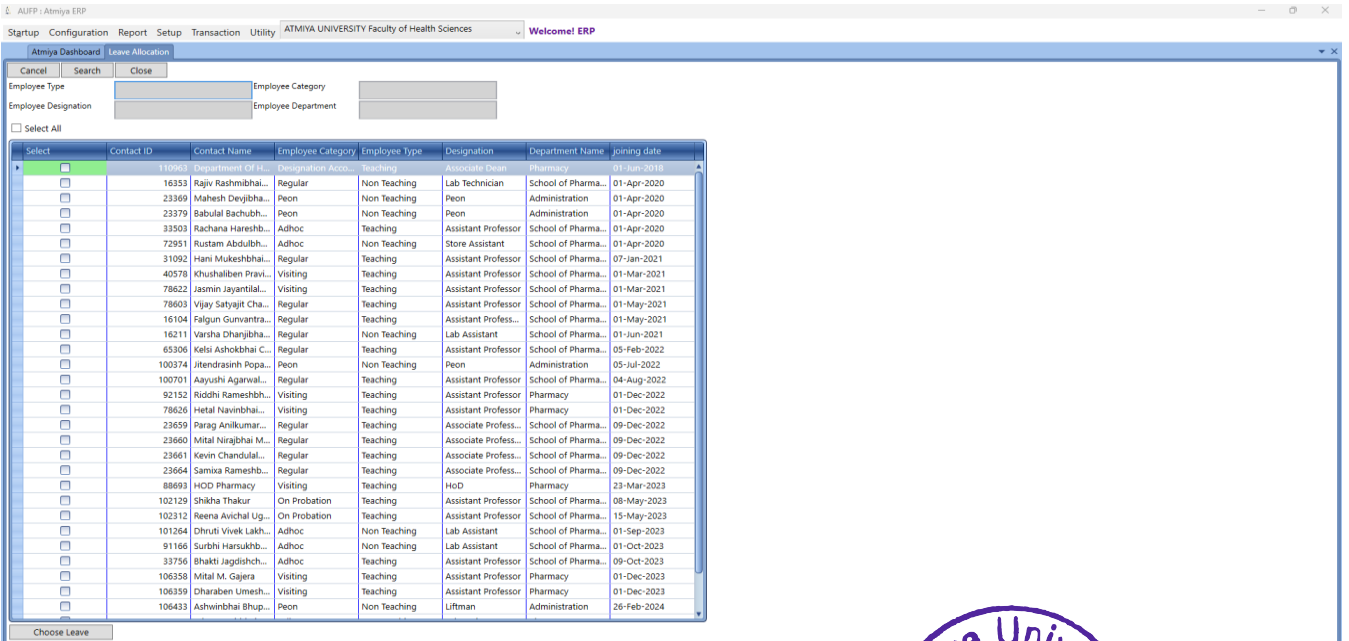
AUFP : Atmiya ERP

Startup Configuration Report Setup Transaction Utility ATMIYA UNIVERSITY Faculty of Health Sciences Welcome! ERP

Atmiya Dashboard Leave Allocation

Cancel Search Close

Employee Type
Employee Category
Employee Designation
Employee Department

Select All

| Select | Contact ID | Contact Name | Employee Category | Employee Type | Designation | Department Name | joining date |
|---|---|---|---|---|---|---|---|
| | 110963 | Department Of H... | Designation Acco... | Teaching | Associate Dean | Pharmacy | 01-Jun-2018 |
| | 16353 | Rajiv Rashmibhai... | Regular | Non Teaching | Lab Technician | School of Pharma... | 01-Apr-2020 |
| | 23369 | Mahesh Devjibha... | Peon | Non Teaching | Peon | Administration | 01-Apr-2020 |
| | 23379 | Babulal Bachubh... | Peon | Non Teaching | Peon | Administration | 01-Apr-2020 |
| | 33503 | Rachana Hareshb... | Adhoc | Teaching | Assistant Professor | School of Pharma... | 01-Apr-2020 |
| | 72951 | Rustam Abdulbh... | Adhoc | Non Teaching | Store Assistant | School of Pharma... | 01-Apr-2020 |
| | 31092 | Hani Mukeshbhai... | Regular | Teaching | Assistant Professor | School of Pharma... | 07-Jan-2021 |
| | 40578 | Khushaliben Pravi... | Visiting | Teaching | Assistant Professor | School of Pharma... | 01-Mar-2021 |
| | 78622 | Jasmin Jayantilal... | Visiting | Teaching | Assistant Professor | School of Pharma... | 01-Mar-2021 |
| | 78603 | Vijay Satyajit Cha... | Regular | Teaching | Assistant Professor | School of Pharma... | 01-May-2021 |
| | 16104 | Falgun Gunvantra... | Regular | Teaching | Assistant Profess... | School of Pharma... | 01-May-2021 |
| | 16211 | Varsha Dhanjibha... | Regular | Non Teaching | Lab Assistant | School of Pharma... | 01-Jun-2021 |
| | 65306 | Kelsi Ashokbhai C... | Regular | Teaching | Assistant Professor | School of Pharma... | 05-Feb-2022 |
| | 100374 | Jitendrasinh Popa... | Peon | Non Teaching | Peon | Administration | 05-Jul-2022 |
| | 100701 | Aayushi Agarwal... | Regular | Teaching | Assistant Professor | School of Pharma... | 04-Aug-2022 |
| | 92152 | Riddhi Rameshbh... | Visiting | Teaching | Assistant Professor | Pharmacy | 01-Dec-2022 |
| | 78626 | Hetal Navinbhai... | Visiting | Teaching | Assistant Professor | Pharmacy | 01-Dec-2022 |
| | 23659 | Parag Anilkumar... | Regular | Teaching | Associate Profess... | School of Pharma... | 09-Dec-2022 |
| | 23660 | Mital Nirajbhai M... | Regular | Teaching | Associate Profess... | School of Pharma... | 09-Dec-2022 |
| | 23661 | Kevin Chandulal... | Regular | Teaching | Associate Profess... | School of Pharma... | 09-Dec-2022 |
| | 23664 | Samixa Rameshb... | Regular | Teaching | Associate Profess... | School of Pharma... | 09-Dec-2022 |
| | 88693 | HOD Pharmacy | Visiting | Teaching | HoD | Pharmacy | 23-Mar-2023 |
| | 102129 | Shikha Thakur | On Probation | Teaching | Assistant Professor | School of Pharma... | 08-May-2023 |
| | 102312 | Reena Avichal Ug... | On Probation | Teaching | Assistant Professor | School of Pharma... | 15-May-2023 |
| | 101264 | Dhruti Vivek Lakh... | Adhoc | Non Teaching | Lab Assistant | School of Pharma... | 01-Sep-2023 |
| | 91166 | Surbhi Harsukhb... | Adhoc | Non Teaching | Lab Assistant | School of Pharma... | 01-Oct-2023 |
| | 33756 | Bhakti Jagdishch... | Adhoc | Teaching | Assistant Professor | School of Pharma... | 09-Oct-2023 |
| | 106358 | Mital M. Gajera | Visiting | Teaching | Assistant Professor | Pharmacy | 01-Dec-2023 |
| | 106359 | Dharaben Umesh... | Visiting | Teaching | Assistant Professor | Pharmacy | 01-Dec-2023 |
| | 106433 | Ashwinbhai Bhup... | Peon | Non Teaching | Liftman | Administration | 26-Feb-2024 |

Choose Leave

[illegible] Uni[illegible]